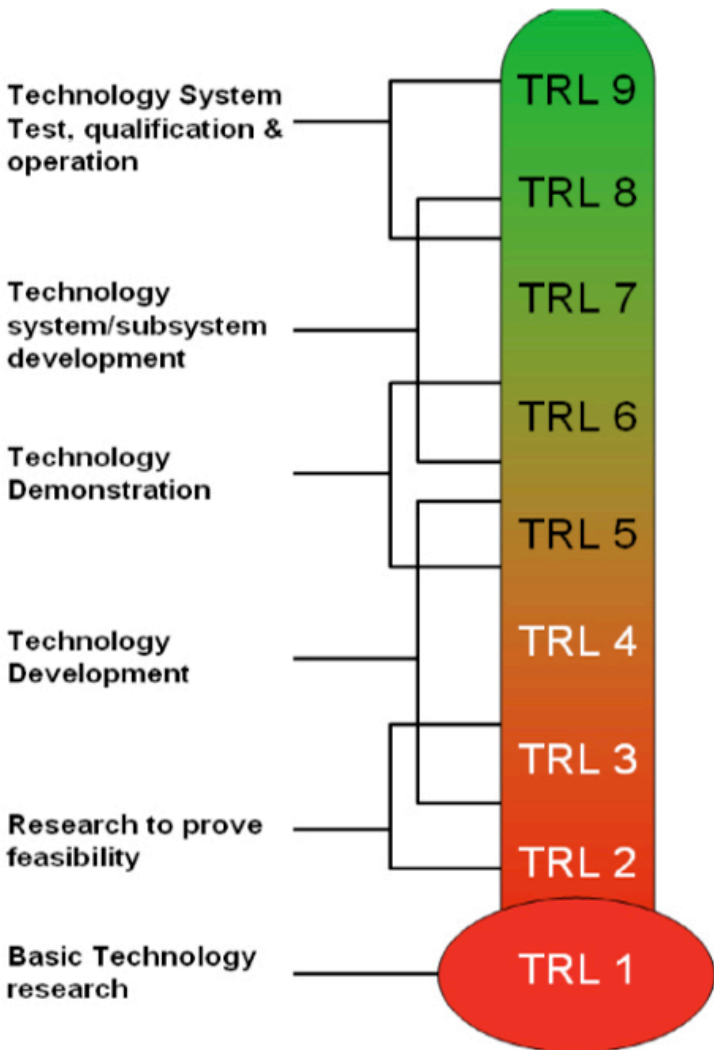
Technology System Test, qualification & operation

Technology system/subsystem development

Technology Demonstration

Technology Development

Research to prove feasibility

Basic Technology research

TRL 9
TRL 8
TRL 7
TRL 6
TRL 5
TRL 4
TRL 3
TRL 2
TRL 1